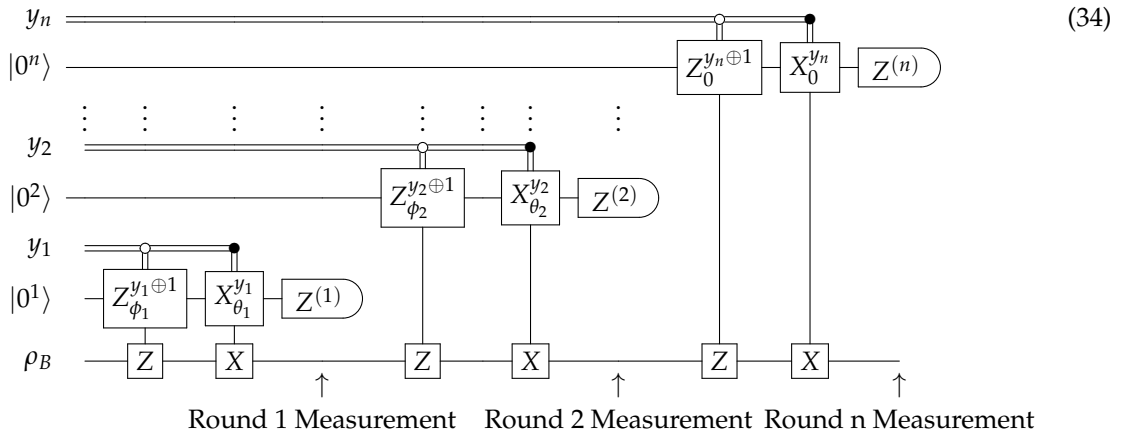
$y_n$

(34)

$|0^n\rangle$

$Z_0^{y_n \oplus 1}$ $X_0^{y_n}$ $Z^{(n)}$

$\vdots$ $\vdots$ $\vdots$ $\vdots$ $\vdots$ $\vdots$ $\vdots$ $\vdots$

$y_2$

$|0^2\rangle$

$Z_{\phi_2}^{y_2 \oplus 1}$ $X_{\theta_2}^{y_2}$ $Z^{(2)}$

$y_1$

$|0^1\rangle$

$Z_{\phi_1}^{y_1 \oplus 1}$ $X_{\theta_1}^{y_1}$ $Z^{(1)}$

$\rho_B$ $Z$ $X$ $Z$ $X$ $Z$ $X$

↑ ↑ ↑

Round 1 Measurement Round 2 Measurement Round n Measurement